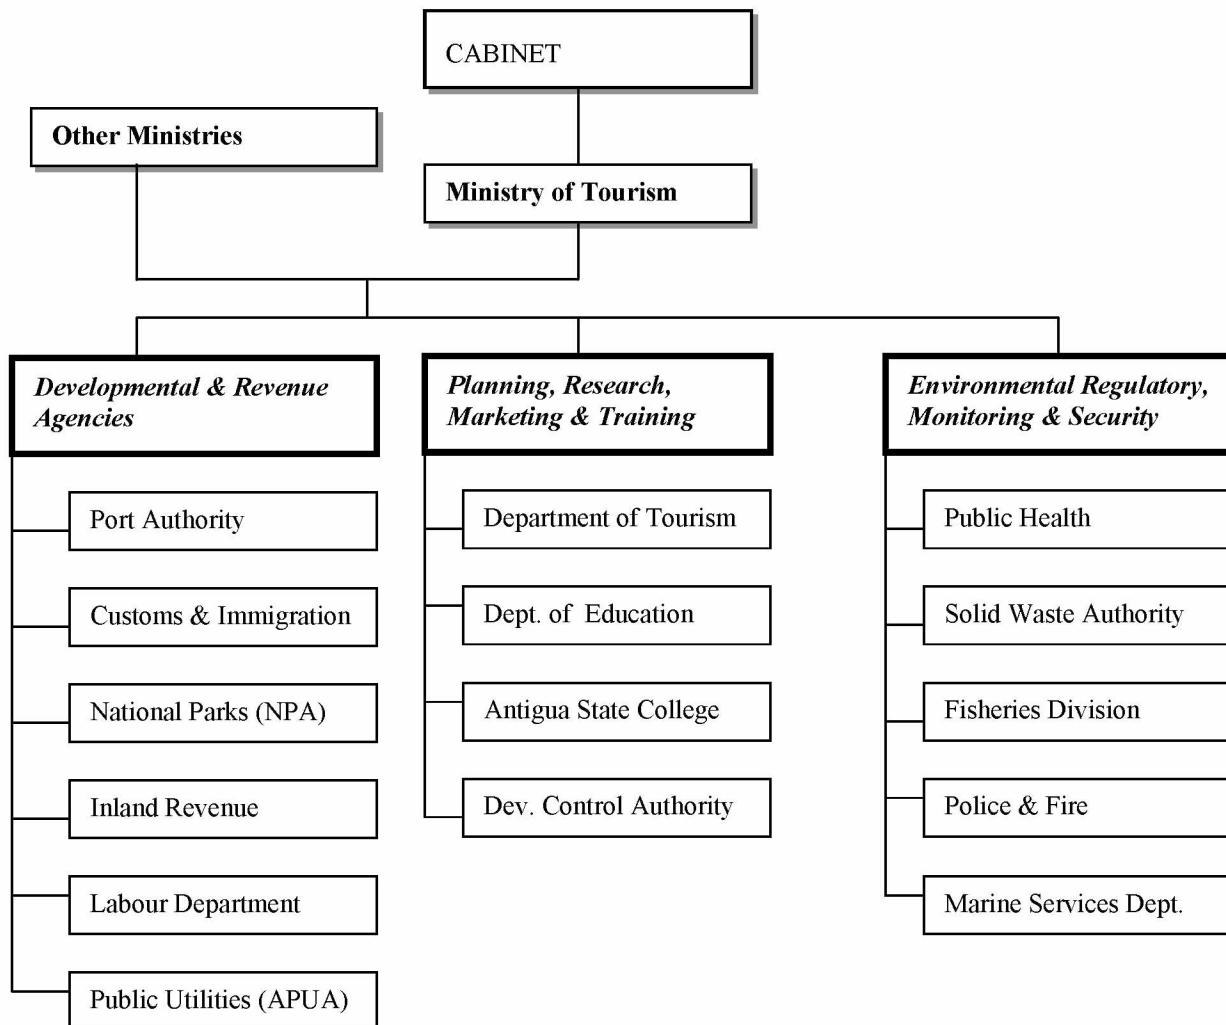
CABINET

Other Ministries

Ministry of Tourism

*Developmental & Revenue Agencies*

Port Authority

Customs & Immigration

National Parks (NPA)

Inland Revenue

Labour Department

Public Utilities (APUA)

*Planning, Research, Marketing & Training*

Department of Tourism

Dept. of Education

Antigua State College

Dev. Control Authority

*Environmental Regulatory, Monitoring & Security*

Public Health

Solid Waste Authority

Fisheries Division

Police & Fire

Marine Services Dept.